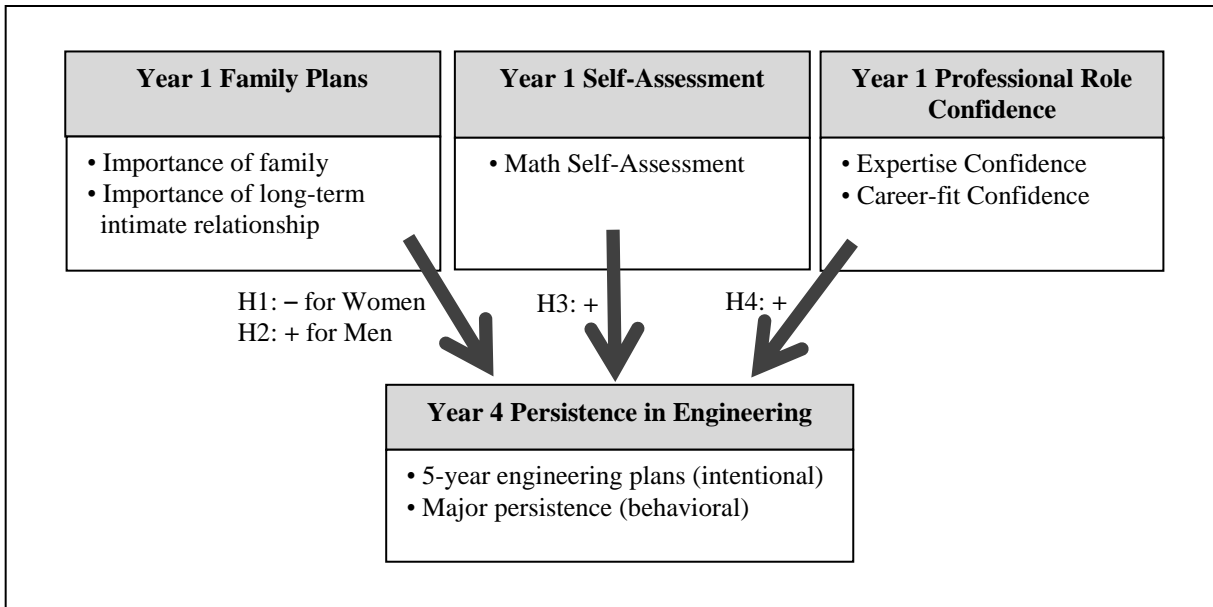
Year 1 Family Plans

• Importance of family
• Importance of long-term intimate relationship

Year 1 Self-Assessment

• Math Self-Assessment

Year 1 Professional Role Confidence

• Expertise Confidence
• Career-fit Confidence

H1: – for Women
H2: + for Men

H3: +

H4: +

Year 4 Persistence in Engineering

• 5-year engineering plans (intentional)
• Major persistence (behavioral)